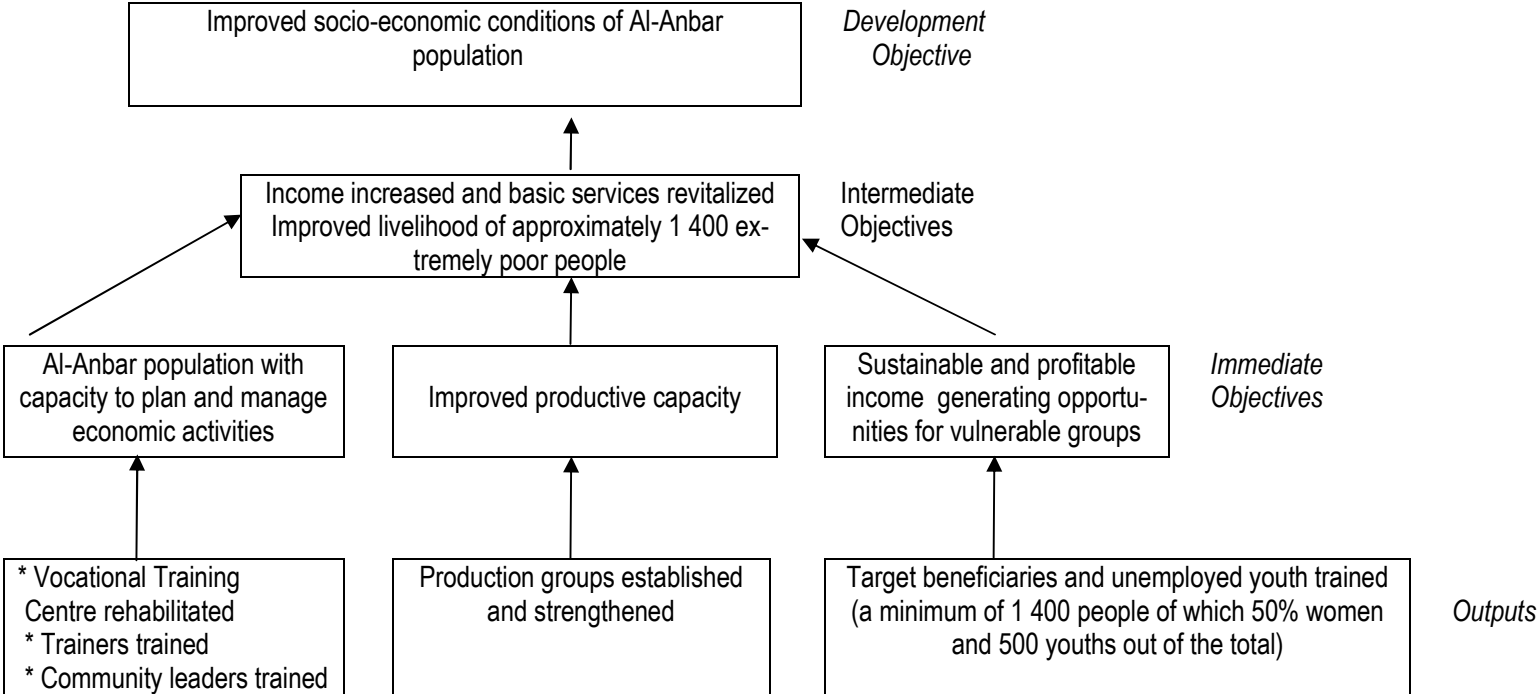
Improved socio-economic conditions of Al-Anbar population

Development Objective

Income increased and basic services revitalized
Improved livelihood of approximately 1 400 extremely poor people

Intermediate Objectives

Al-Anbar population with capacity to plan and manage economic activities

Improved productive capacity

Sustainable and profitable income generating opportunities for vulnerable groups

Immediate Objectives

* Vocational Training Centre rehabilitated
* Trainers trained
* Community leaders trained

Production groups established and strengthened

Target beneficiaries and unemployed youth trained (a minimum of 1 400 people of which 50% women and 500 youths out of the total)

Outputs